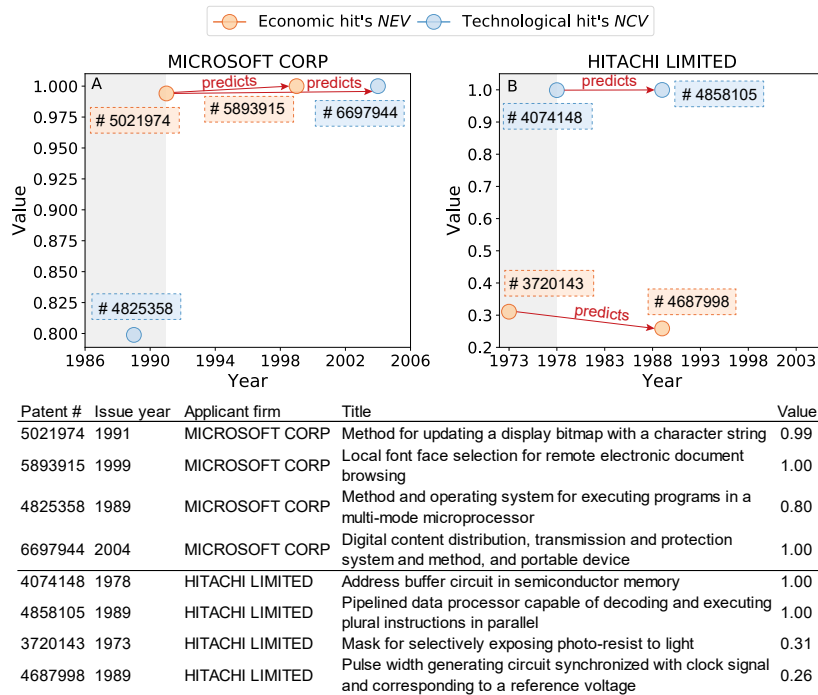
Economic hit's *NEV* Technological hit's *NCV*

MICROSOFT CORP

A

predicts predicts

# 5021974 # 5893915 # 6697944

# 4825358

Value

1.000 0.975 0.950 0.925 0.900 0.875 0.850 0.825 0.800

1986 1990 1994 1998 2002 2006

Year

HITACHI LIMITED

B

predicts

# 4074148 # 4858105

# 3720143 # 4687998

predicts

Value

1.0 0.9 0.8 0.7 0.6 0.5 0.4 0.3 0.2

1973 1978 1983 1988 1993 1998 2003

Year

| Patent # | Issue year | Applicant firm | Title | Value |
|---|---|---|---|---|
| 5021974 | 1991 | MICROSOFT CORP | Method for updating a display bitmap with a character string | 0.99 |
| 5893915 | 1999 | MICROSOFT CORP | Local font face selection for remote electronic document browsing | 1.00 |
| 4825358 | 1989 | MICROSOFT CORP | Method and operating system for executing programs in a multi-mode microprocessor | 0.80 |
| 6697944 | 2004 | MICROSOFT CORP | Digital content distribution, transmission and protection system and method, and portable device | 1.00 |
| 4074148 | 1978 | HITACHI LIMITED | Address buffer circuit in semiconductor memory | 1.00 |
| 4858105 | 1989 | HITACHI LIMITED | Pipelined data processor capable of decoding and executing plural instructions in parallel | 1.00 |
| 3720143 | 1973 | HITACHI LIMITED | Mask for selectively exposing photo-resist to light | 0.31 |
| 4687998 | 1989 | HITACHI LIMITED | Pulse width generating circuit synchronized with clock signal and corresponding to a reference voltage | 0.26 |